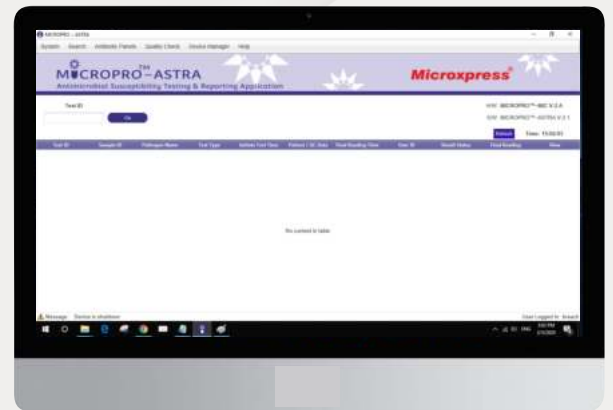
MICROPRO - ASTRA

System Search Antibiotic Panels Quality Check Device Manager Help

MICROPRO™-ASTRA

Antimicrobial Susceptibility Testing & Reporting Application

Microxpress®

Test ID

OK

H/W: MICROPRO™-MIC V.2.0

S/W: MICROPRO™-ASTRA V.2.1

Refresh Time: 15:50:55

| Test ID | Sample ID | Pathogen Name | Test Type | Initial Test Time | Patient / QC Data | Final Reading Time | Tray ID | Result Status | Final Reading | View |
|---|---|---|---|---|---|---|---|---|---|---|

No content in table

Message: Device is shutdown

User Logged in: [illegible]